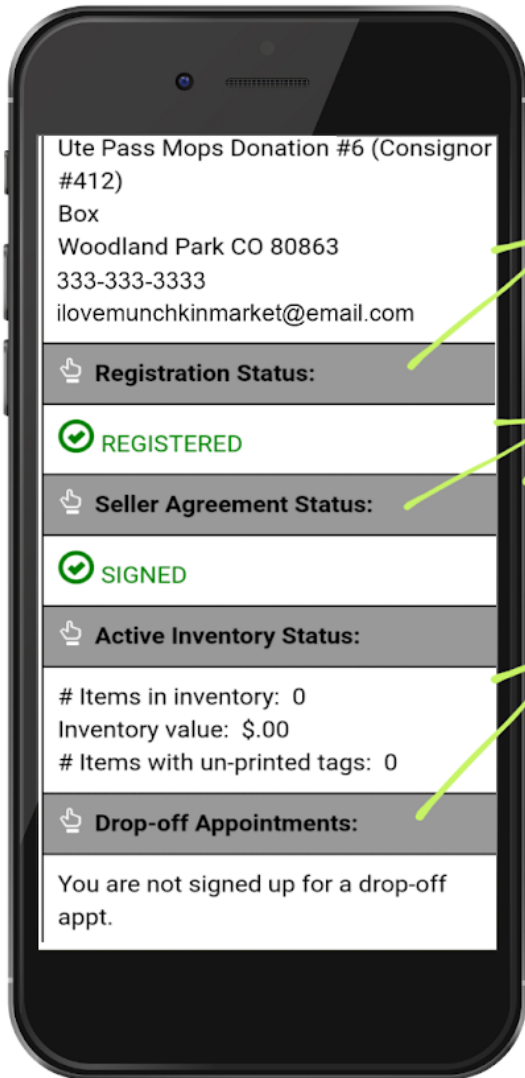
Ute Pass Mops Donation #6 (Consignor #412)
Box
Woodland Park CO 80863
333-333-3333
ilovemunchkinmarket@email.com

Registration Status:

REGISTERED

Seller Agreement Status:

SIGNED

Active Inventory Status:

# Items in inventory: 0
Inventory value: $.00
# Items with un-printed tags: 0

Drop-off Appointments:

You are not signed up for a drop-off appt.